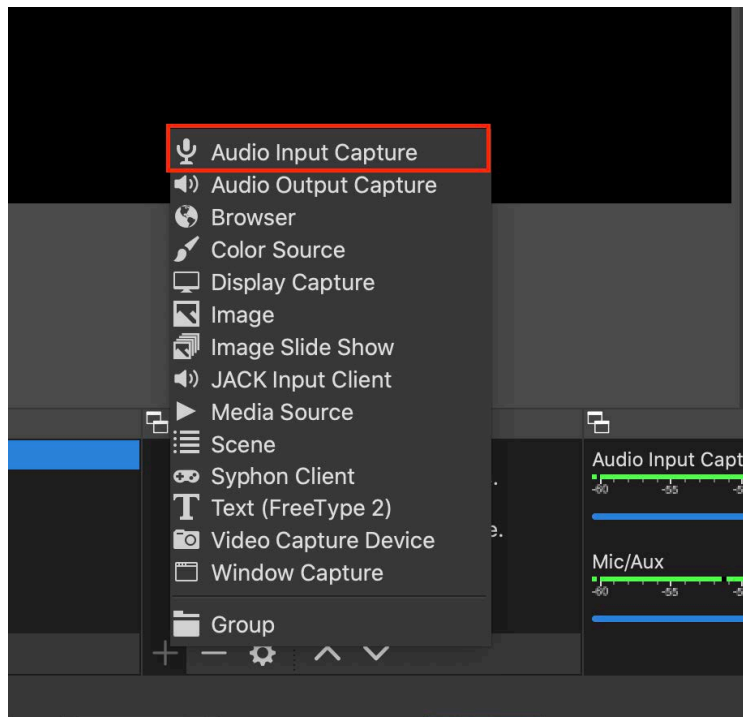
Audio Input Capture
Audio Output Capture
Browser
Color Source
Display Capture
Image
Image Slide Show
JACK Input Client
Media Source
Scene
Syphon Client
Text (FreeType 2)
Video Capture Device
Window Capture
Group

Audio Input Capt
-60 -55 -5

Mic/Aux
-60 -55 -5